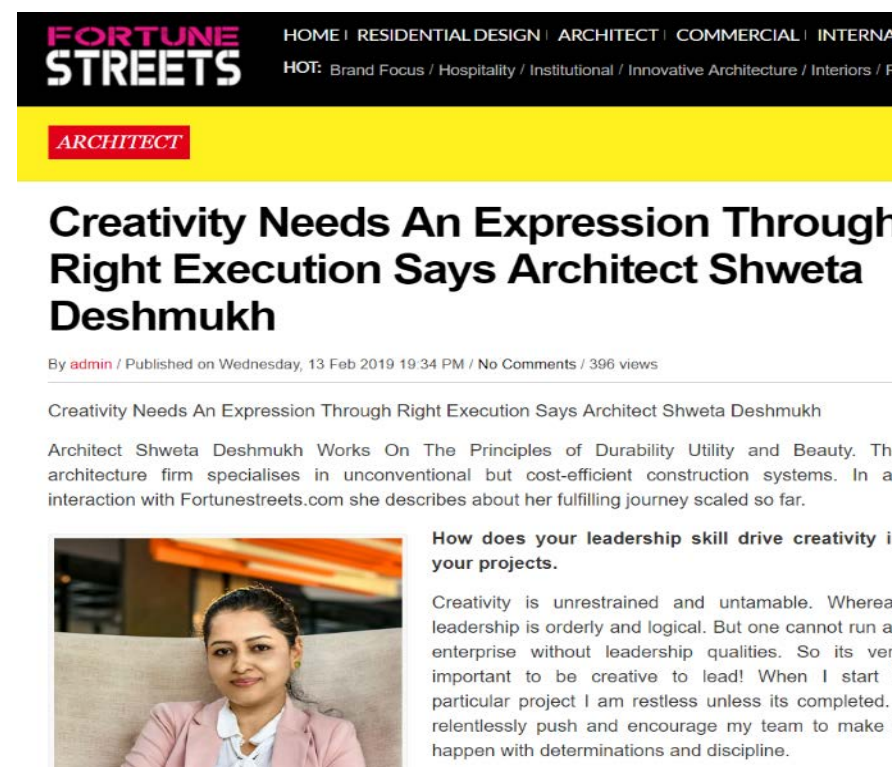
FORTUNE STREETS

HOME | RESIDENTIAL DESIGN | ARCHITECT | COMMERCIAL | INTERNA

HOT: Brand Focus / Hospitality / Institutional / Innovative Architecture / Interiors / F

ARCHITECT

Creativity Needs An Expression Through Right Execution Says Architect Shweta Deshmukh

By admin / Published on Wednesday, 13 Feb 2019 19:34 PM / No Comments / 396 views

Creativity Needs An Expression Through Right Execution Says Architect Shweta Deshmukh

Architect Shweta Deshmukh Works On The Principles of Durability Utility and Beauty. Th architecture firm specialises in unconventional but cost-efficient construction systems. In a interaction with Fortunestreets.com she describes about her fulfilling journey scaled so far.

How does your leadership skill drive creativity i your projects.

Creativity is unrestrained and untamable. Wherea leadership is orderly and logical. But one cannot run a enterprise without leadership qualities. So its ver important to be creative to lead! When I start particular project I am restless unless its completed. relentlessly push and encourage my team to make happen with determinations and discipline.